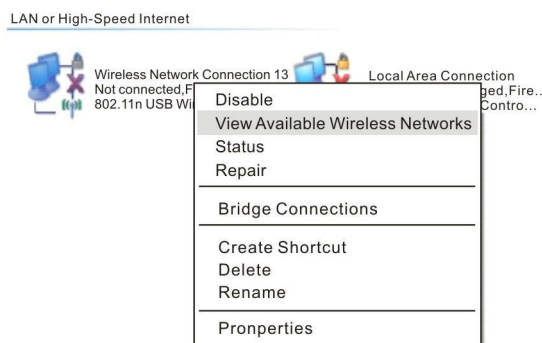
LAN or High-Speed Internet

Wireless Network Connection 13
Not connected,F
802.11n USB Wi

Local Area Connection
ged,Fire..
Contro...

Disable
View Available Wireless Networks
Status
Repair

Bridge Connections

Create Shortcut
Delete
Rename

Pronperties